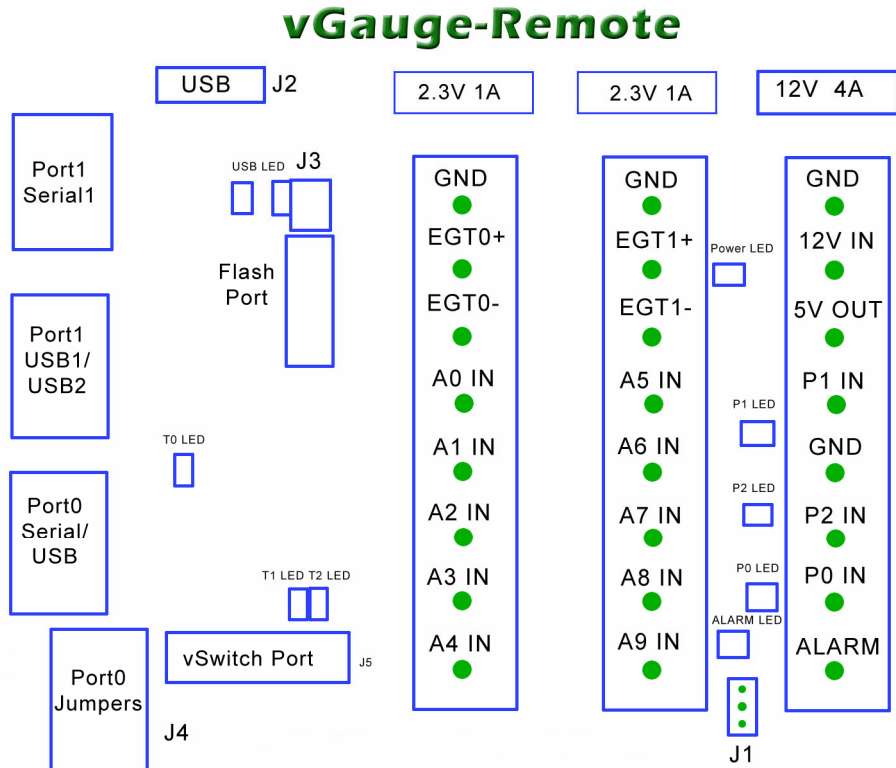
vGauge-Remote

USB J2

2.3V 1A

2.3V 1A

12V 4A

Port1 Serial1

USB LED J3

Flash Port

Port1 USB1/ USB2

T0 LED

Port0 Serial/ USB

T1 LED T2 LED

vSwitch Port J5

Port0 Jumpers J4

GND
EGT0+
EGT0-
A0 IN
A1 IN
A2 IN
A3 IN
A4 IN

GND
EGT1+
EGT1-
A5 IN
A6 IN
A7 IN
A8 IN
A9 IN

Power LED

P1 LED

P2 LED

P0 LED

ALARM LED

J1

GND
12V IN
5V OUT
P1 IN
GND
P2 IN
P0 IN
ALARM